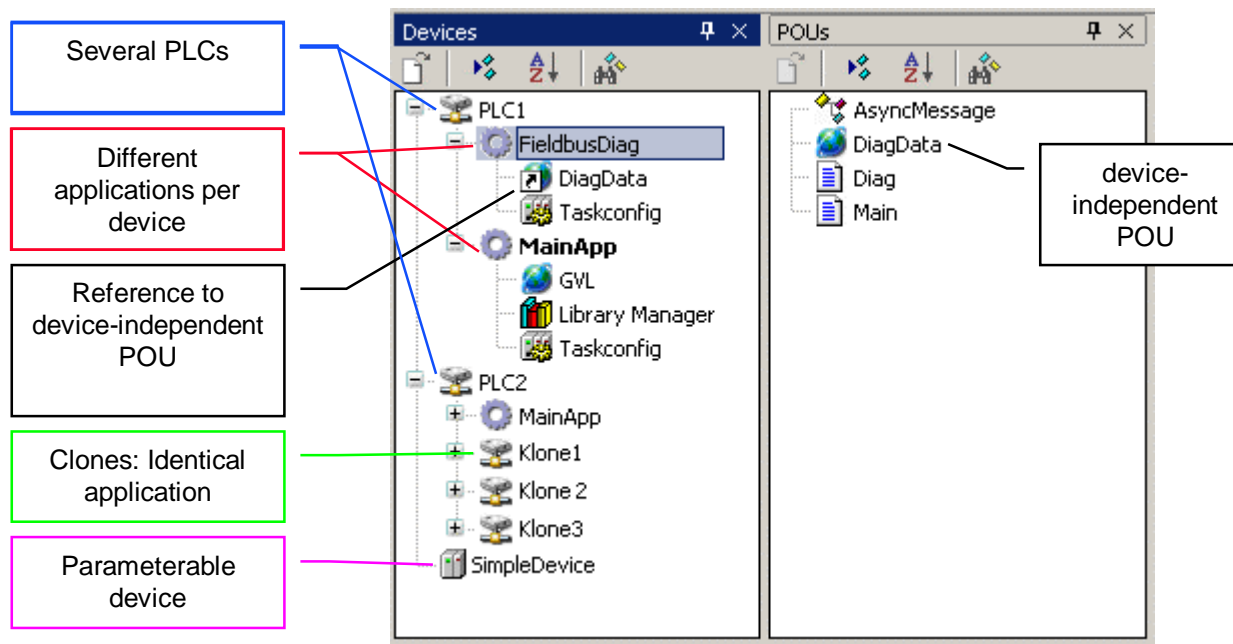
Several PLCs

Different applications per device

Reference to device-independent POU

Clones: Identical application

Parameterable device

Devices

PLC1
FieldbusDiag
DiagData
Taskconfig
MainApp
GVL
Library Manager
Taskconfig
PLC2
MainApp
Klone1
Klone 2
Klone3
SimpleDevice

POUs

AsyncMessage
DiagData
Diag
Main

device-independent POU